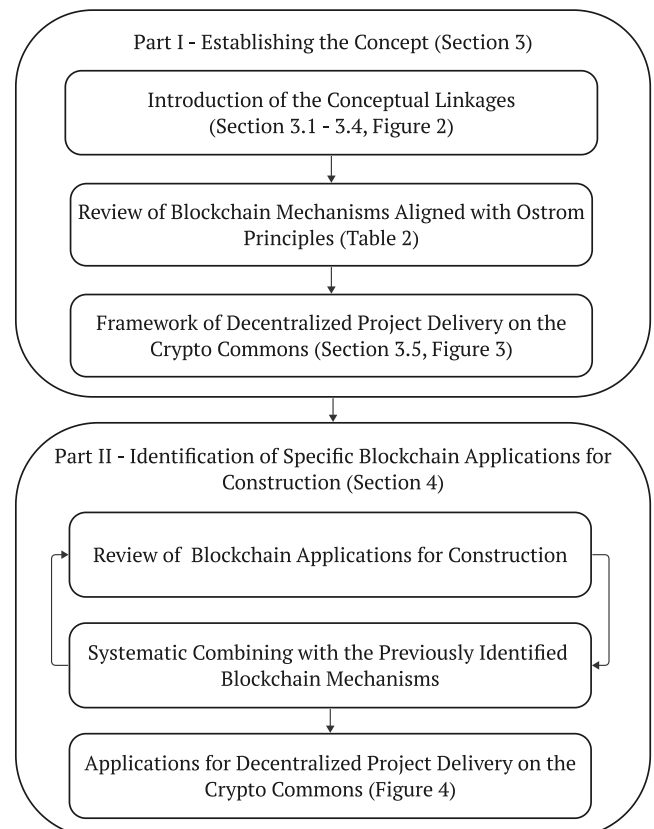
Part I - Establishing the Concept (Section 3)

Introduction of the Conceptual Linkages (Section 3.1 - 3.4, Figure 2)

Review of Blockchain Mechanisms Aligned with Ostrom Principles (Table 2)

Framework of Decentralized Project Delivery on the Crypto Commons (Section 3.5, Figure 3)

Part II - Identification of Specific Blockchain Applications for Construction (Section 4)

Review of Blockchain Applications for Construction

Systematic Combining with the Previously Identified Blockchain Mechanisms

Applications for Decentralized Project Delivery on the Crypto Commons (Figure 4)